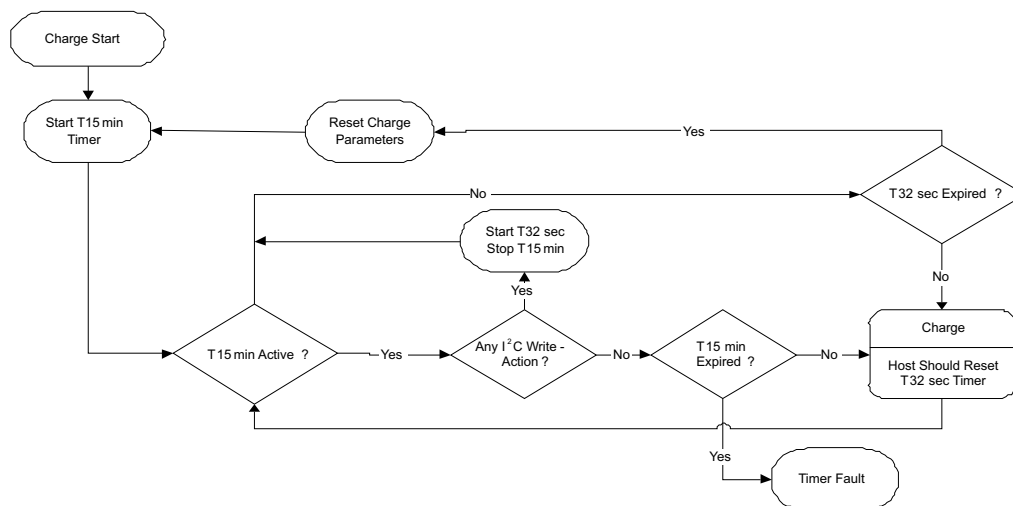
Charge Start

Start T15 min Timer

Reset Charge Parameters

Yes

No

T32 sec Expired ?

Start T32 sec Stop T15 min

Yes

No

T15 min Active ?

Yes

Any $I^2C$ Write - Action ?

No

T15 min Expired ?

No

Charge

Host Should Reset T32 sec Timer

Yes

Timer Fault